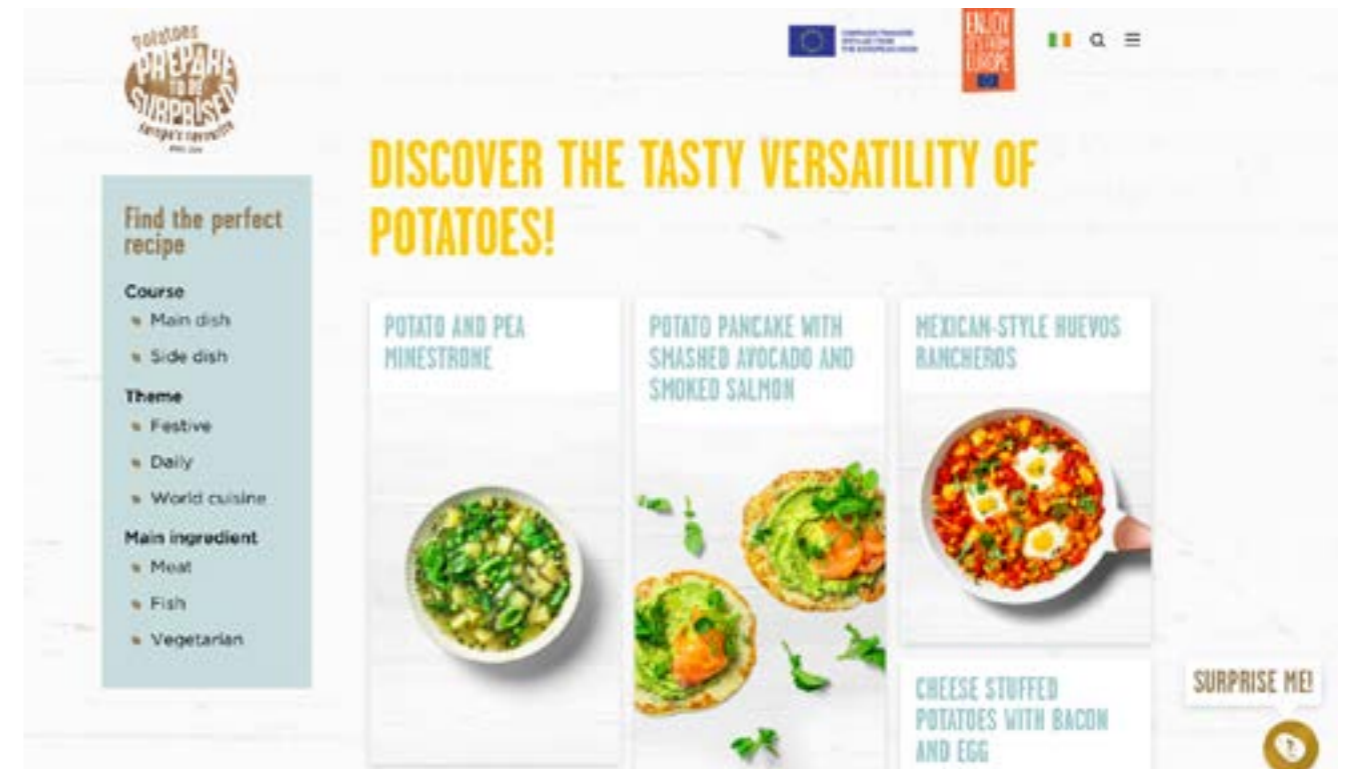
Potatoes PREPARE TO BE SURPRISED Europe's favourite

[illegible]

ENJOY IT'S FROM EUROPE

DISCOVER THE TASTY VERSATILITY OF POTATOES!

Find the perfect recipe

Course
Main dish
Side dish

Theme
Festive
Daily
World cuisine

Main ingredient
Meat
Fish
Vegetarian

POTATO AND PEA MINESTRONE

POTATO PANCAKE WITH SMASHED AVOCADO AND SMOKED SALMON

MEXICAN-STYLE HUEVOS RANCHEROS

CHEESE STUFFED POTATOES WITH BACON AND EGG

SURPRISE ME!